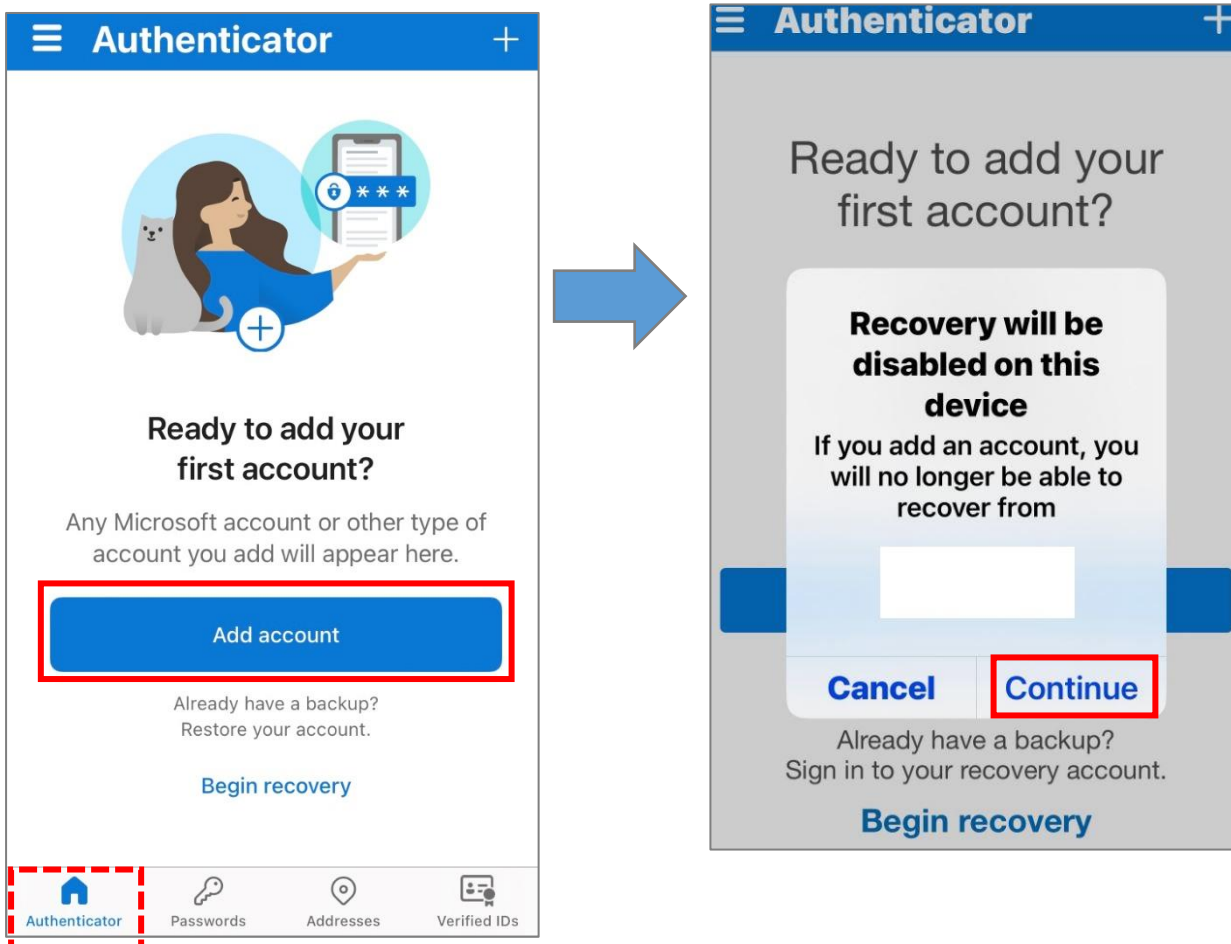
Authenticator

\*\*\*

Ready to add your first account?

Any Microsoft account or other type of account you add will appear here.

Add account

Already have a backup?
Restore your account.

Begin recovery

Authenticator
Passwords
Addresses
Verified IDs

Authenticator

Ready to add your first account?

Recovery will be disabled on this device

If you add an account, you will no longer be able to recover from

Cancel
Continue

Already have a backup?
Sign in to your recovery account.

Begin recovery